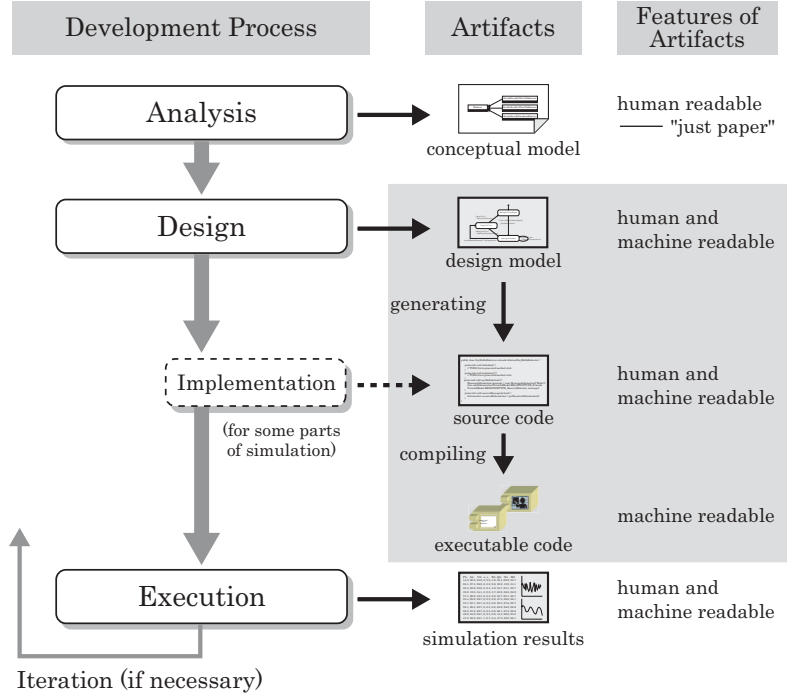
Development Process

Artifacts

Features of Artifacts

Analysis

conceptual model

human readable
"just paper"

Design

design model

human and machine readable

generating

Implementation

(for some parts of simulation)

source code

human and machine readable

compiling

executable code

machine readable

Execution

simulation results

human and machine readable

Iteration (if necessary)